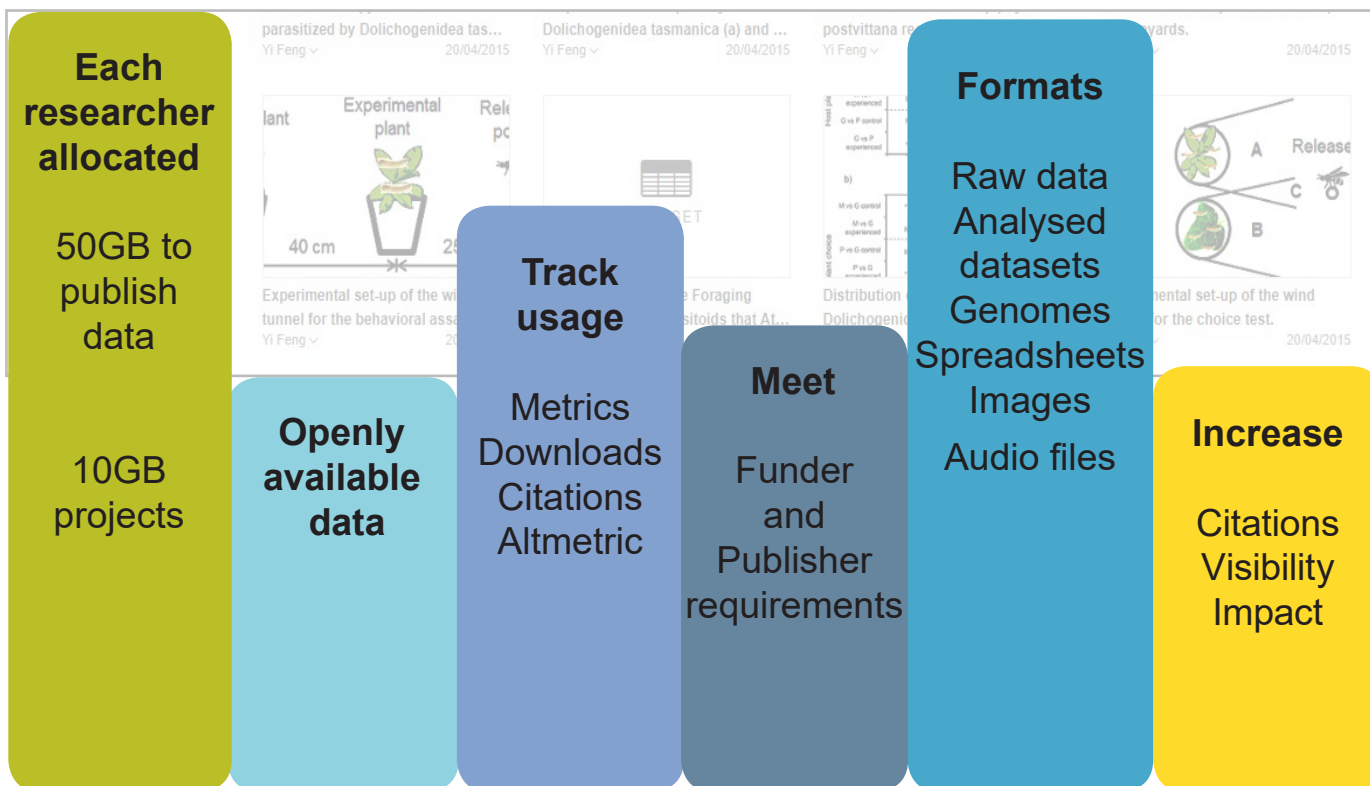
parasitized by Dolichogenidea tas...
Yi Feng 20/04/2015

Dolichogenidea tasmanica (a) and ...
Yi Feng 20/04/2015

postvittana re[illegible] wards.
Yi Feng 20/04/2015

lant

Experimental plant

Rele po

40 cm

25

Experimental set-up of the wi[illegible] tunnel for the behavioral ass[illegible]
Yi Feng 20

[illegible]ET

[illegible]e Foraging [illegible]sitoids that At...

G vs P control

C vs P experienced

b)

M vs G control

M vs G experienced

P vs G control

P vs G experienced

Distribution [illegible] Dolichogeni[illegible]

A

Release

C

B

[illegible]ental set-up of the wind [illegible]or the choice test.
20/04/2015

Each researcher allocated

50GB to publish data

10GB projects

Openly available data

Track usage

Metrics
Downloads
Citations
Altmetric

Meet

Funder and Publisher requirements

Formats

Raw data
Analysed datasets
Genomes
Spreadsheets
Images
Audio files

Increase

Citations
Visibility
Impact